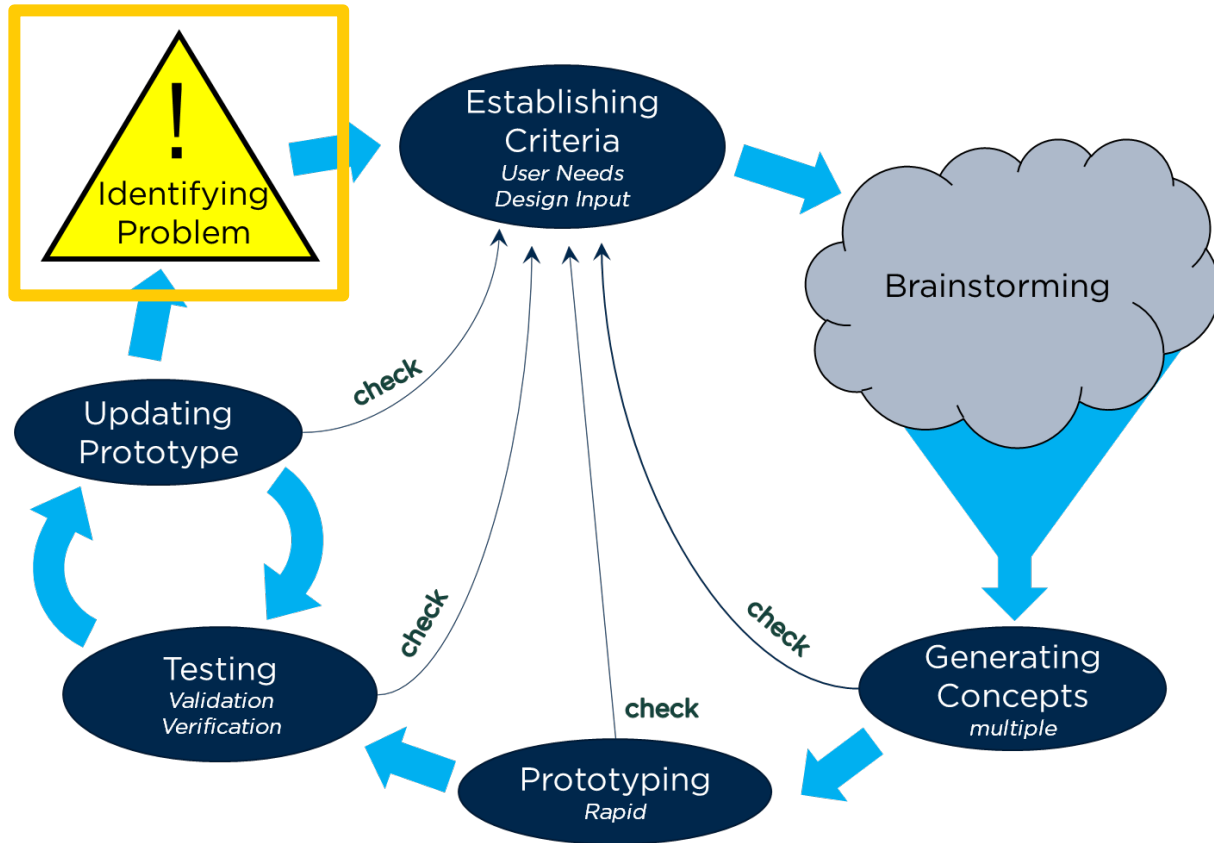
!
Identifying Problem

Establishing Criteria
User Needs
Design Input

Brainstorming

Generating Concepts
multiple

Prototyping
Rapid

Testing
Validation
Verification

Updating Prototype

check

check

check

check